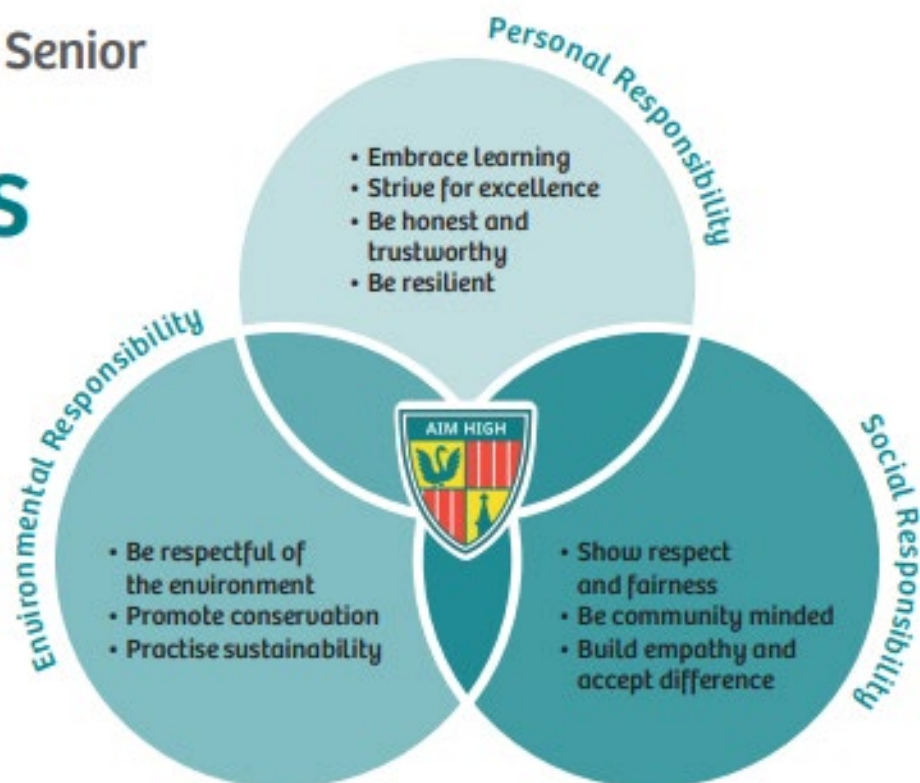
Senior

S

Personal Responsibility

• Embrace learning
• Strive for excellence
• Be honest and trustworthy
• Be resilient

Environmental Responsibility

• Be respectful of the environment
• Promote conservation
• Practise sustainability

AIM HIGH

Social Responsibility

• Show respect and fairness
• Be community minded
• Build empathy and accept difference